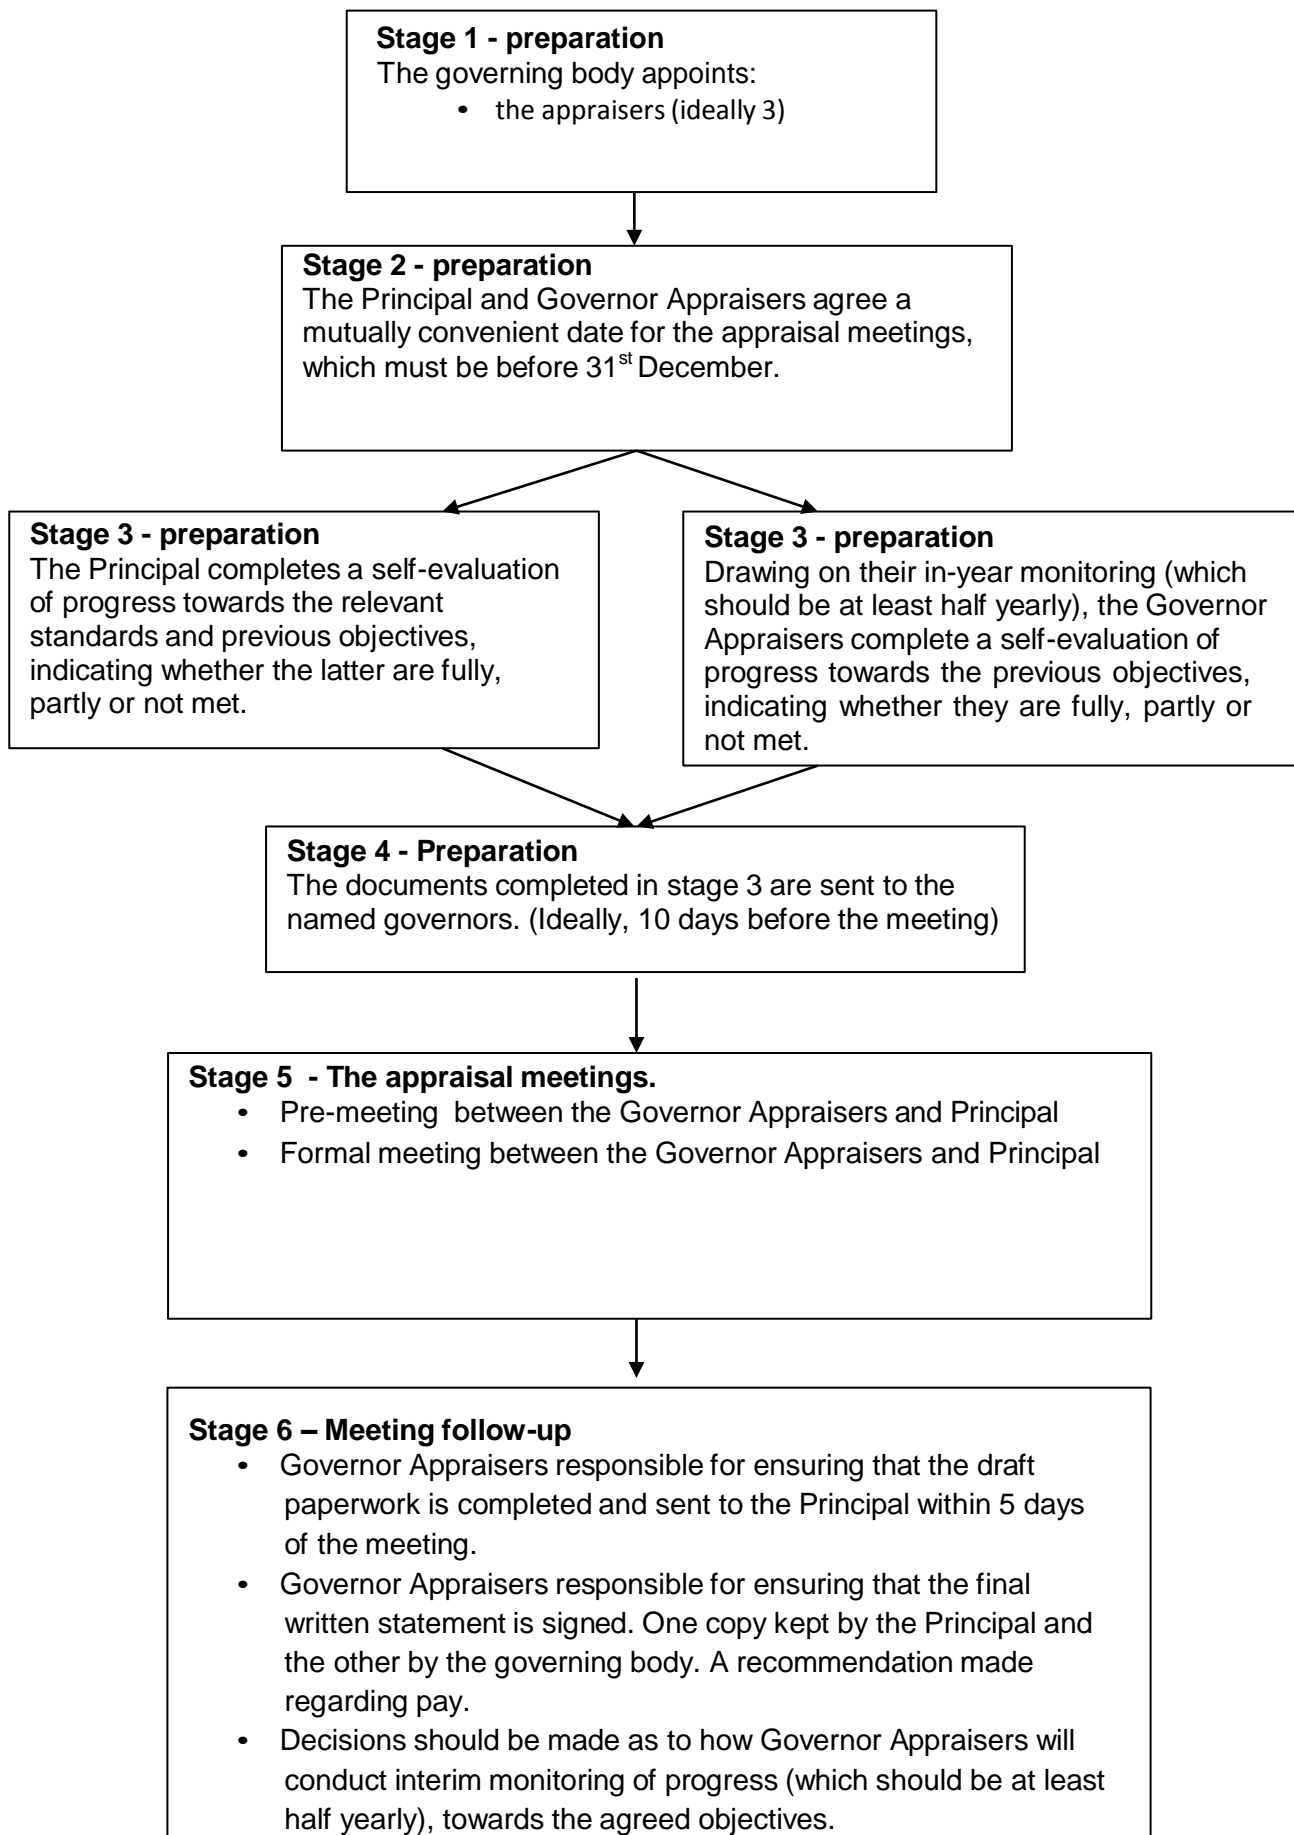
**Stage 1 - preparation**
The governing body appoints:
- the appraisers (ideally 3)

**Stage 2 - preparation**
The Principal and Governor Appraisers agree a mutually convenient date for the appraisal meetings, which must be before 31$^{st}$ December.

**Stage 3 - preparation**
The Principal completes a self-evaluation of progress towards the relevant standards and previous objectives, indicating whether the latter are fully, partly or not met.

**Stage 3 - preparation**
Drawing on their in-year monitoring (which should be at least half yearly), the Governor Appraisers complete a self-evaluation of progress towards the previous objectives, indicating whether they are fully, partly or not met.

**Stage 4 - Preparation**
The documents completed in stage 3 are sent to the named governors. (Ideally, 10 days before the meeting)

**Stage 5 - The appraisal meetings.**
- Pre-meeting between the Governor Appraisers and Principal
- Formal meeting between the Governor Appraisers and Principal

**Stage 6 – Meeting follow-up**
- Governor Appraisers responsible for ensuring that the draft paperwork is completed and sent to the Principal within 5 days of the meeting.
- Governor Appraisers responsible for ensuring that the final written statement is signed. One copy kept by the Principal and the other by the governing body. A recommendation made regarding pay.
- Decisions should be made as to how Governor Appraisers will conduct interim monitoring of progress (which should be at least half yearly), towards the agreed objectives.